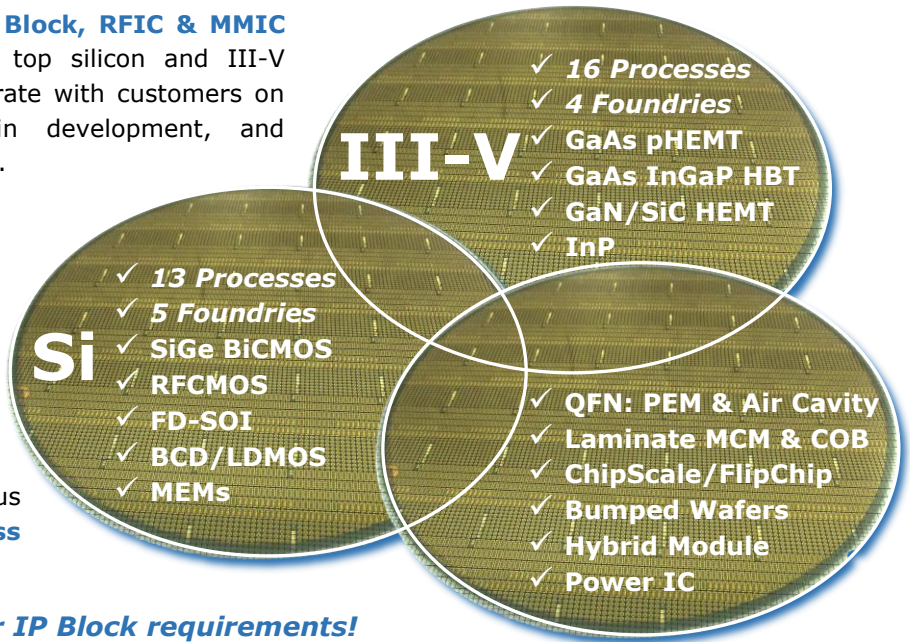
Block, RFIC & MMIC

top silicon and III-V rate with customers on in development, and .

III-V
✓ 16 Processes
✓ 4 Foundries
✓ GaAs pHEMT
✓ GaAs InGaP HBT
✓ GaN/SiC HEMT
✓ InP

Si
✓ 13 Processes
✓ 5 Foundries
✓ SiGe BiCMOS
✓ RFCMOS
✓ FD-SOI
✓ BCD/LDMOS
✓ MEMs

✓ QFN: PEM & Air Cavity
✓ Laminate MCM & COB
✓ ChipScale/FlipChip
✓ Bumped Wafers
✓ Hybrid Module
✓ Power IC

us
ss

r IP Block requirements!